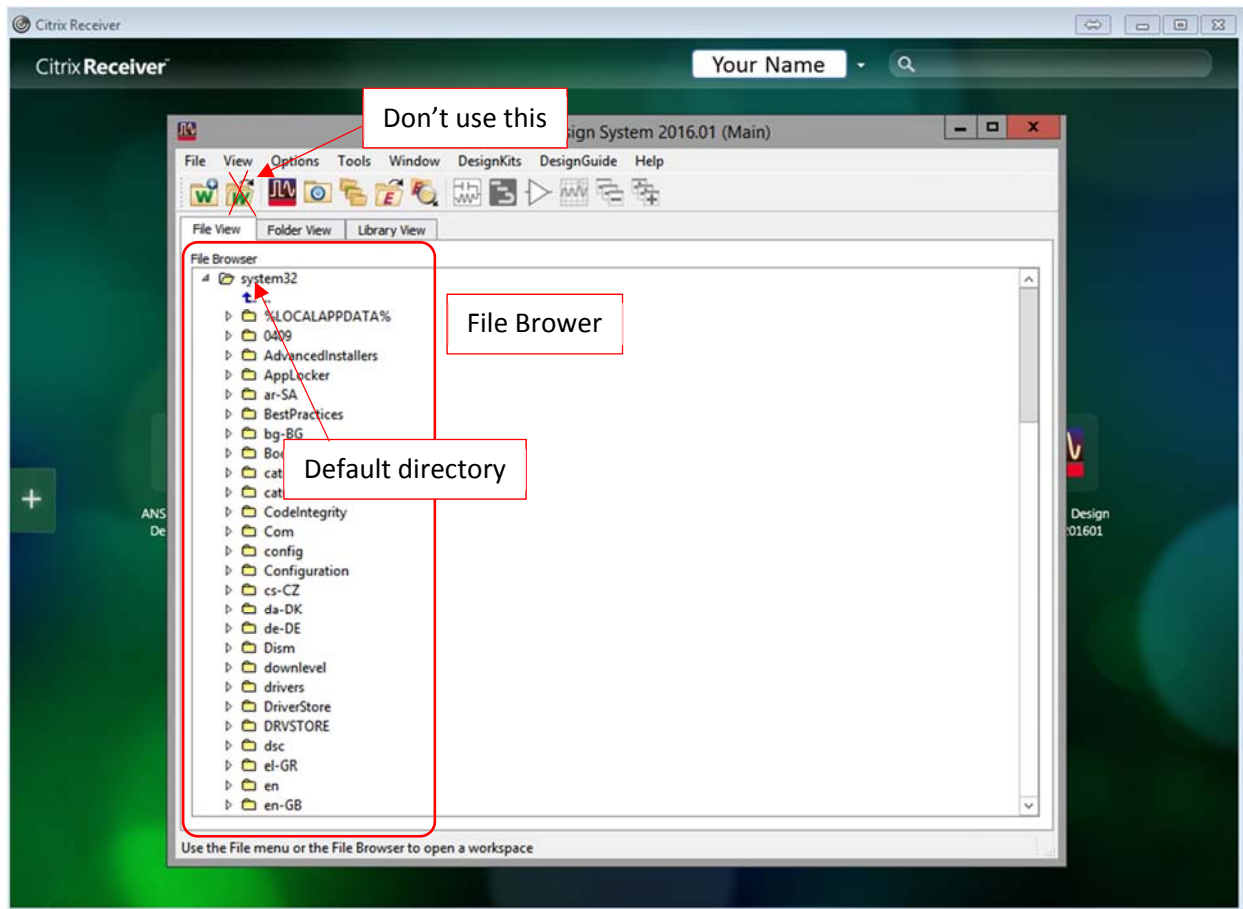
Citrix Receiver

Citrix Receiver

Your Name

Don't use this

sign System 2016.01 (Main)

File View Options Tools Window DesignKits DesignGuide Help

File View | Folder View | Library View

File Browser

system32

..

%LOCALAPPDATA%

0409

AdvancedInstallers

AppLocker

ar-SA

BestPractices

bg-BG

Bo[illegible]

cat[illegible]

cat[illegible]

CodeIntegrity

Com

config

Configuration

cs-CZ

da-DK

de-DE

Dism

downlevel

drivers

DriverStore

DRVSTORE

dsc

el-GR

en

en-GB

File Brower

Default directory

ANS
De

Design
201601

Use the File menu or the File Browser to open a workspace